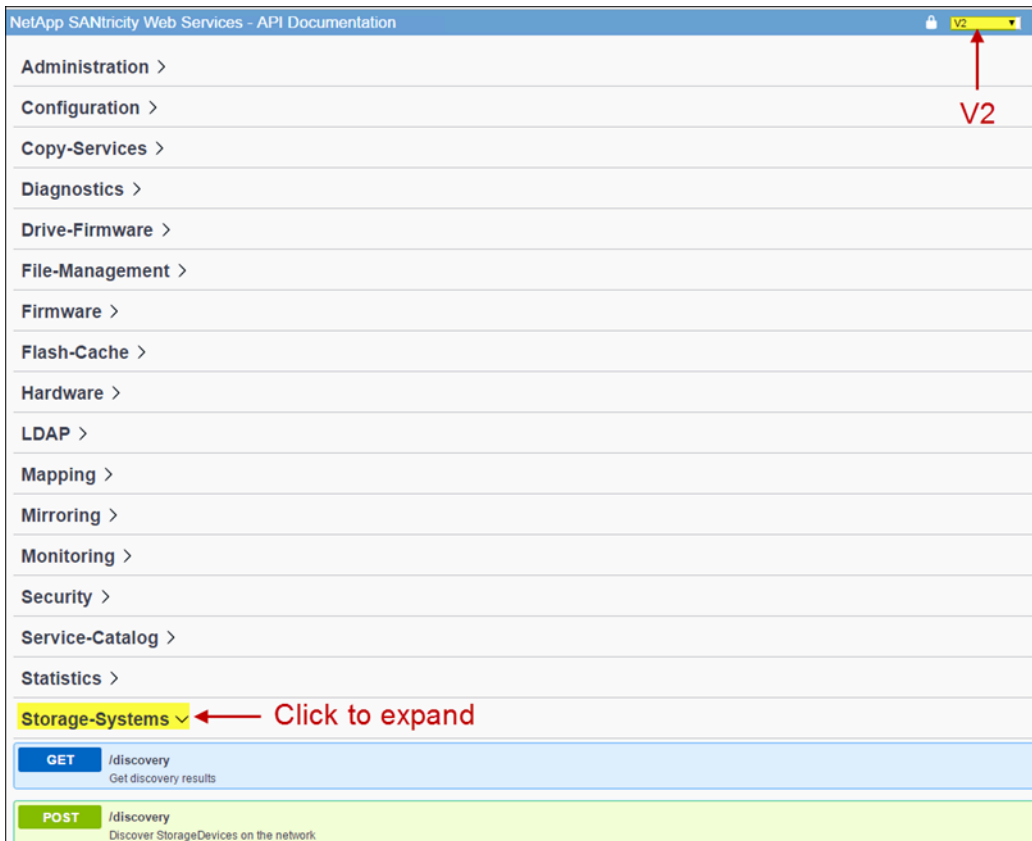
NetApp SANtricity Web Services - API Documentation

V2

V2

Administration >

Configuration >

Copy-Services >

Diagnostics >

Drive-Firmware >

File-Management >

Firmware >

Flash-Cache >

Hardware >

LDAP >

Mapping >

Mirroring >

Monitoring >

Security >

Service-Catalog >

Statistics >

Storage-Systems ⌄

Click to expand

GET /discovery
Get discovery results

POST /discovery
Discover StorageDevices on the network